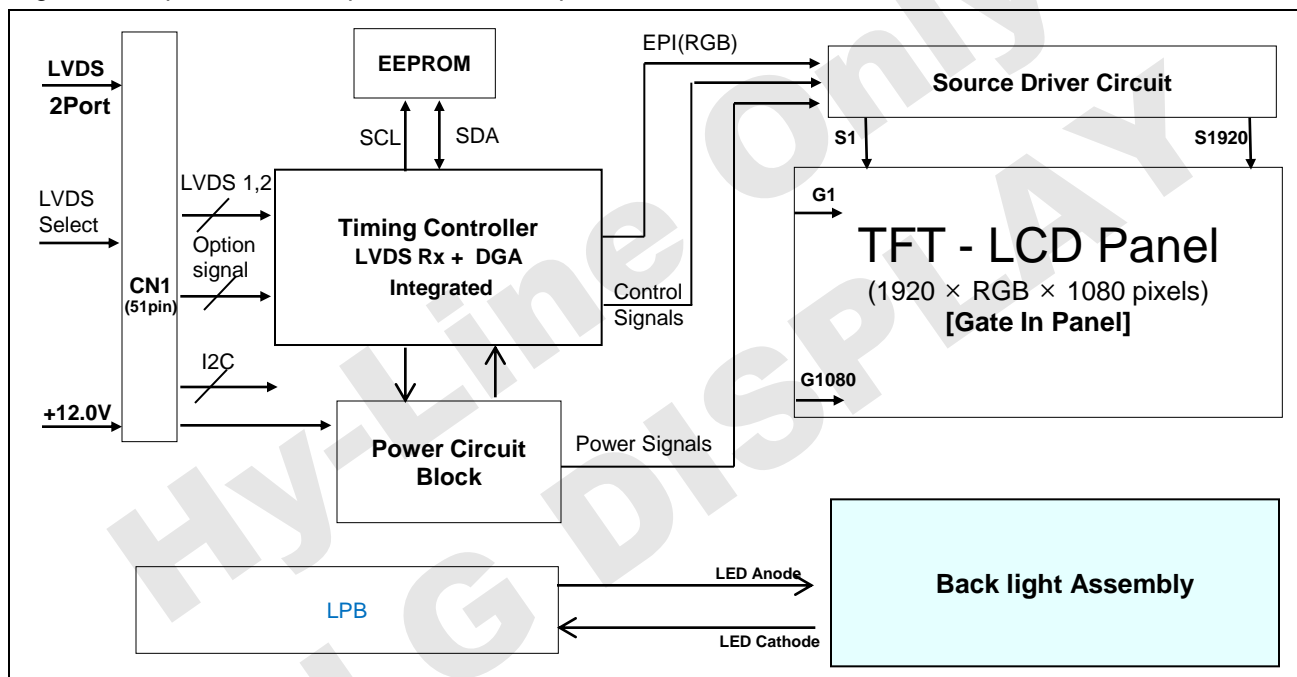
LVDS
2Port

LVDS
Select

CN1
(51pin)

+12.0V

EEPROM

SCL

SDA

LVDS 1,2

Option signal

Timing Controller
LVDS Rx + DGA
Integrated

I2C

Power Circuit Block

EPI(RGB)

Control Signals

Power Signals

Source Driver Circuit

S1

S1920

G1

TFT - LCD Panel
(1920 × RGB × 1080 pixels)
[Gate In Panel]

G1080

LPB

LED Anode

LED Cathode

Back light Assembly

Hy-Line Only

LG DISPLAY